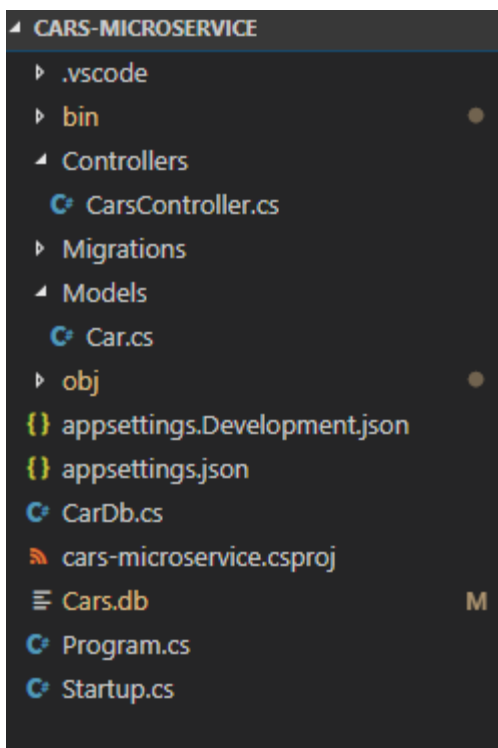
CARS-MICROSERVICE
.vscode
bin
Controllers
CarsController.cs
Migrations
Models
Car.cs
obj
appsettings.Development.json
appsettings.json
CarDb.cs
cars-microservice.csproj
Cars.db
M
Program.cs
Startup.cs